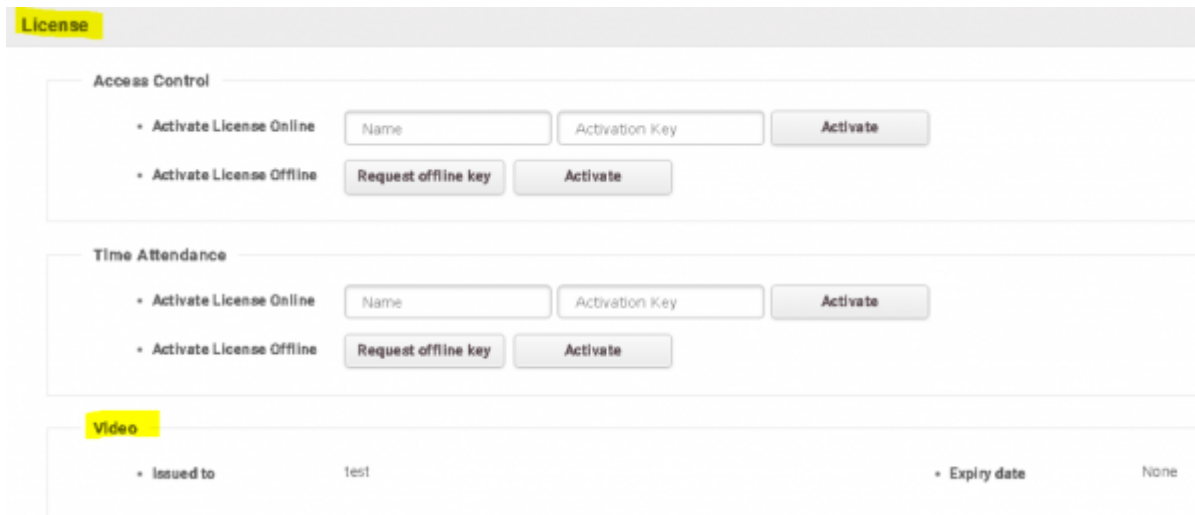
License

Access Control

• Activate License Online Name Activation Key Activate

• Activate License Offline Request offline key Activate

Time Attendance

• Activate License Online Name Activation Key Activate

• Activate License Offline Request offline key Activate

Video

• Issued to test • Expiry date None